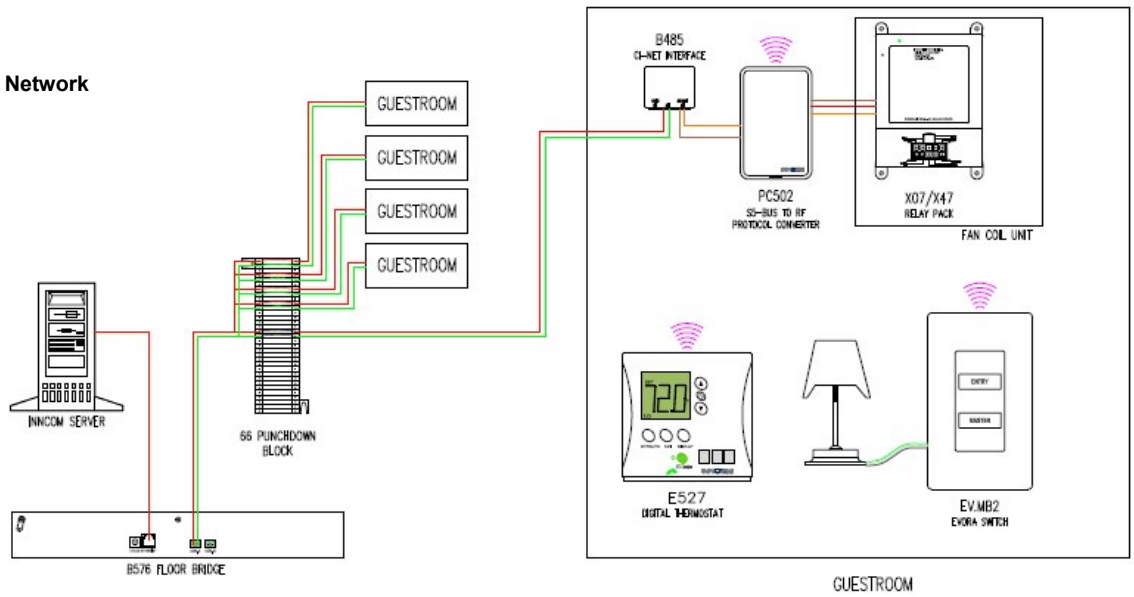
Network

GUESTROOM

GUESTROOM

GUESTROOM

GUESTROOM

B485
CI-NET INTERFACE

PC502
S5-BUS TO RF
PROTOCOL CONVERTER

X07/X47
RELAY PACK

FAN COIL UNIT

INNCOM SERVER

66 PUNCHDOWN
BLOCK

72.0

E527
DIGITAL THERMOSTAT

ENTRY

MASTER

EV.MB2
EVORA SWITCH

B576 FLOOR BRIDGE

GUESTROOM